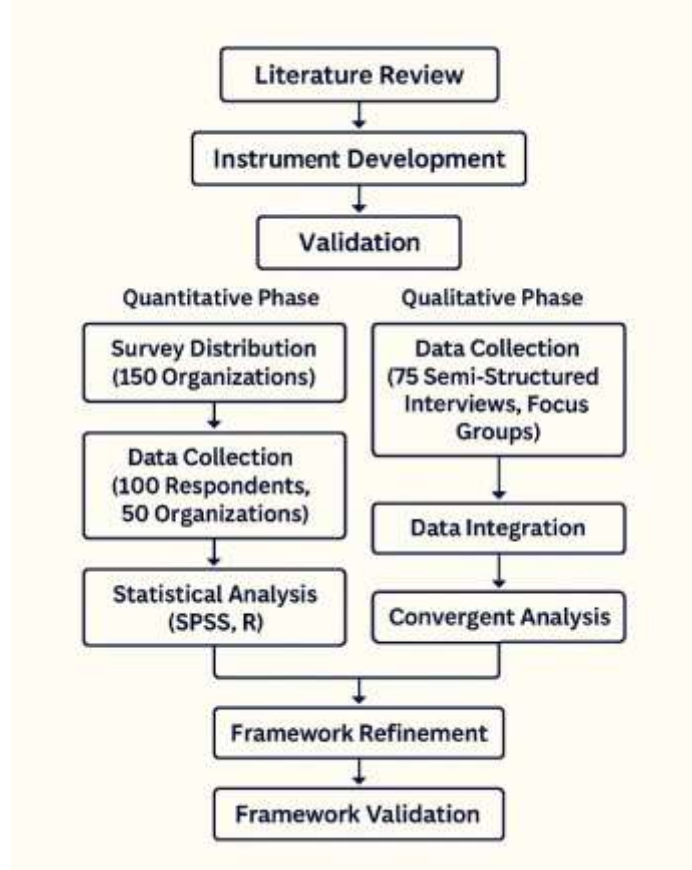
Literature Review

Instrument Development

Validation

Quantitative Phase

Survey Distribution (150 Organizations)

Data Collection (100 Respondents, 50 Organizations)

Statistical Analysis (SPSS, R)

Qualitative Phase

Data Collection (75 Semi-Structured Interviews, Focus Groups)

Data Integration

Convergent Analysis

Framework Refinement

Framework Validation